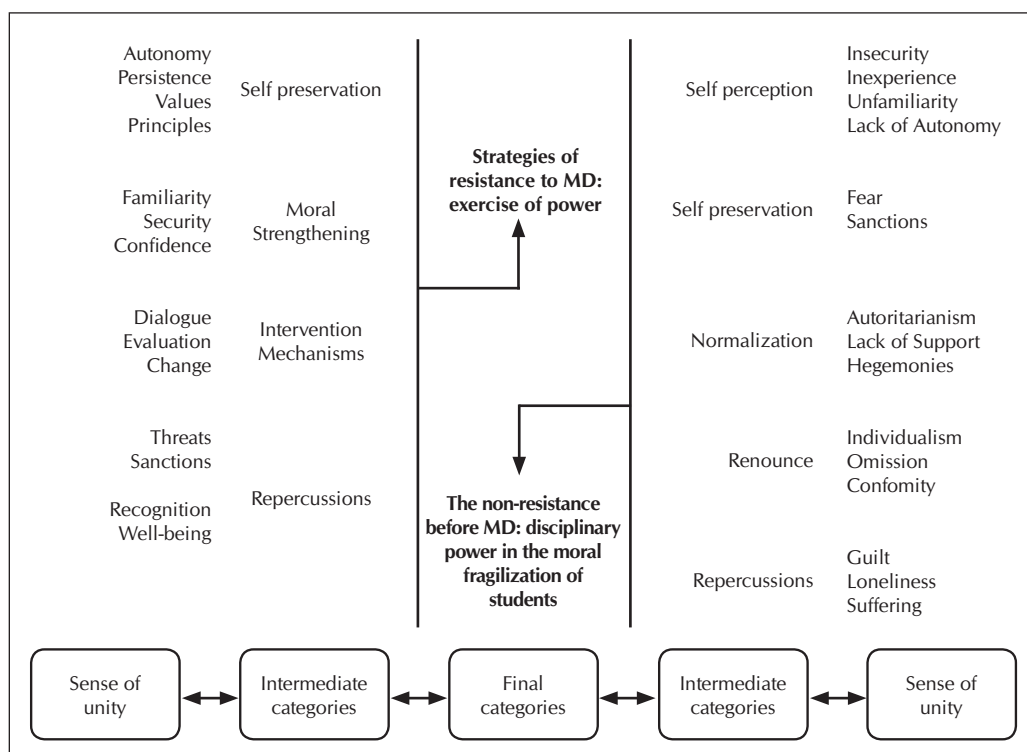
Autonomy
Persistence
Values
Principles

Self preservation

Familiarity
Security
Confidence

Moral Strengthening

Dialogue
Evaluation
Change

Intervention Mechanisms

Threats
Sanctions

Recognition
Well-being

Repercussions

**Strategies of resistance to MD: exercise of power**

**The non-resistance before MD: disciplinary power in the moral fragilization of students**

Self perception

Insecurity
Inexperience
Unfamiliarity
Lack of Autonomy

Self preservation

Fear
Sanctions

Normalization

Autoritarianism
Lack of Support
Hegemonies

Renounce

Individualism
Omission
Confomity

Repercussions

Guilt
Loneliness
Suffering

Sense of unity ↔ Intermediate categories ↔ Final categories ↔ Intermediate categories ↔ Sense of unity